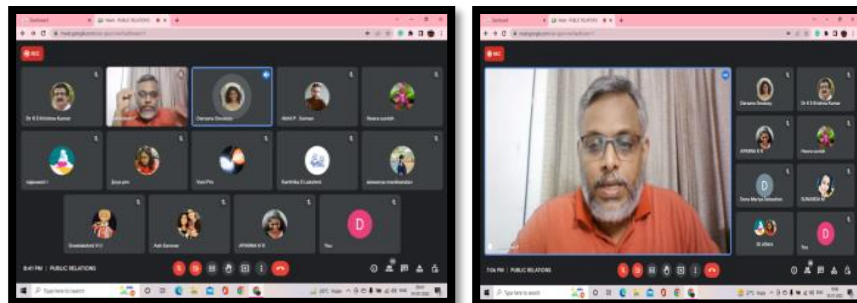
Meet - PUBLIC RELATIONS

REC

Dr K S Krishna Kumar

Darsana Devdas

Akhil P. Suman

Reena suresh

Rajeswari

Jincy jim

Vani Priy

Karthika S Lakshmi

sreeraman manikandan

Sreelekshmi V U

Ash Sunman

APARNA K R

You

D

8:41 PM | PUBLIC RELATIONS

Type here to search

Meet - PUBLIC RELATIONS

REC

Darsana Devdas

Dr K S Krishna Kumar

APARNA K R

Reena suresh

Dona Mariya Sebastian

SUNANDA M

St others

You

D

7:06 PM | PUBLIC RELATIONS

Type here to search